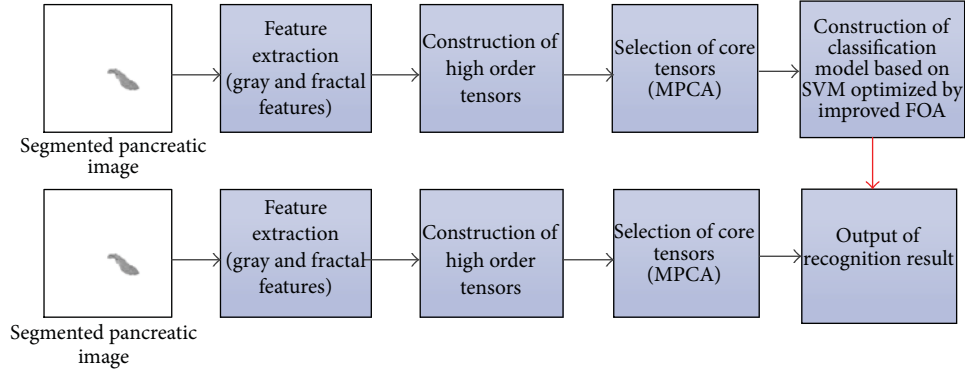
Segmented pancreatic image

Feature extraction (gray and fractal features)

Construction of high order tensors

Selection of core tensors (MPCA)

Construction of classification model based on SVM optimized by improved FOA

Segmented pancreatic image

Feature extraction (gray and fractal features)

Construction of high order tensors

Selection of core tensors (MPCA)

Output of recognition result